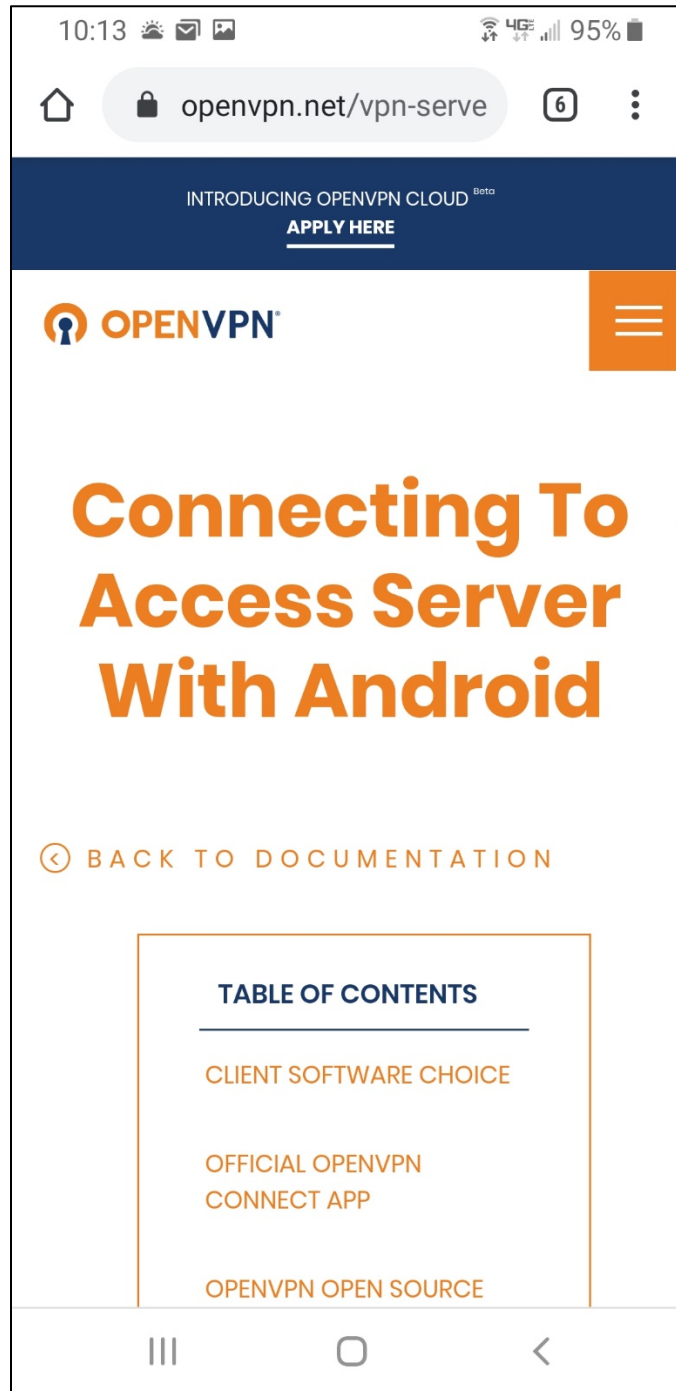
10:13 95%

openvpn.net/vpn-serve

6

INTRODUCING OPENVPN CLOUD Beta
APPLY HERE

OPENVPN

Connecting To Access Server With Android

BACK TO DOCUMENTATION

TABLE OF CONTENTS

CLIENT SOFTWARE CHOICE

OFFICIAL OPENVPN CONNECT APP

OPENVPN OPEN SOURCE